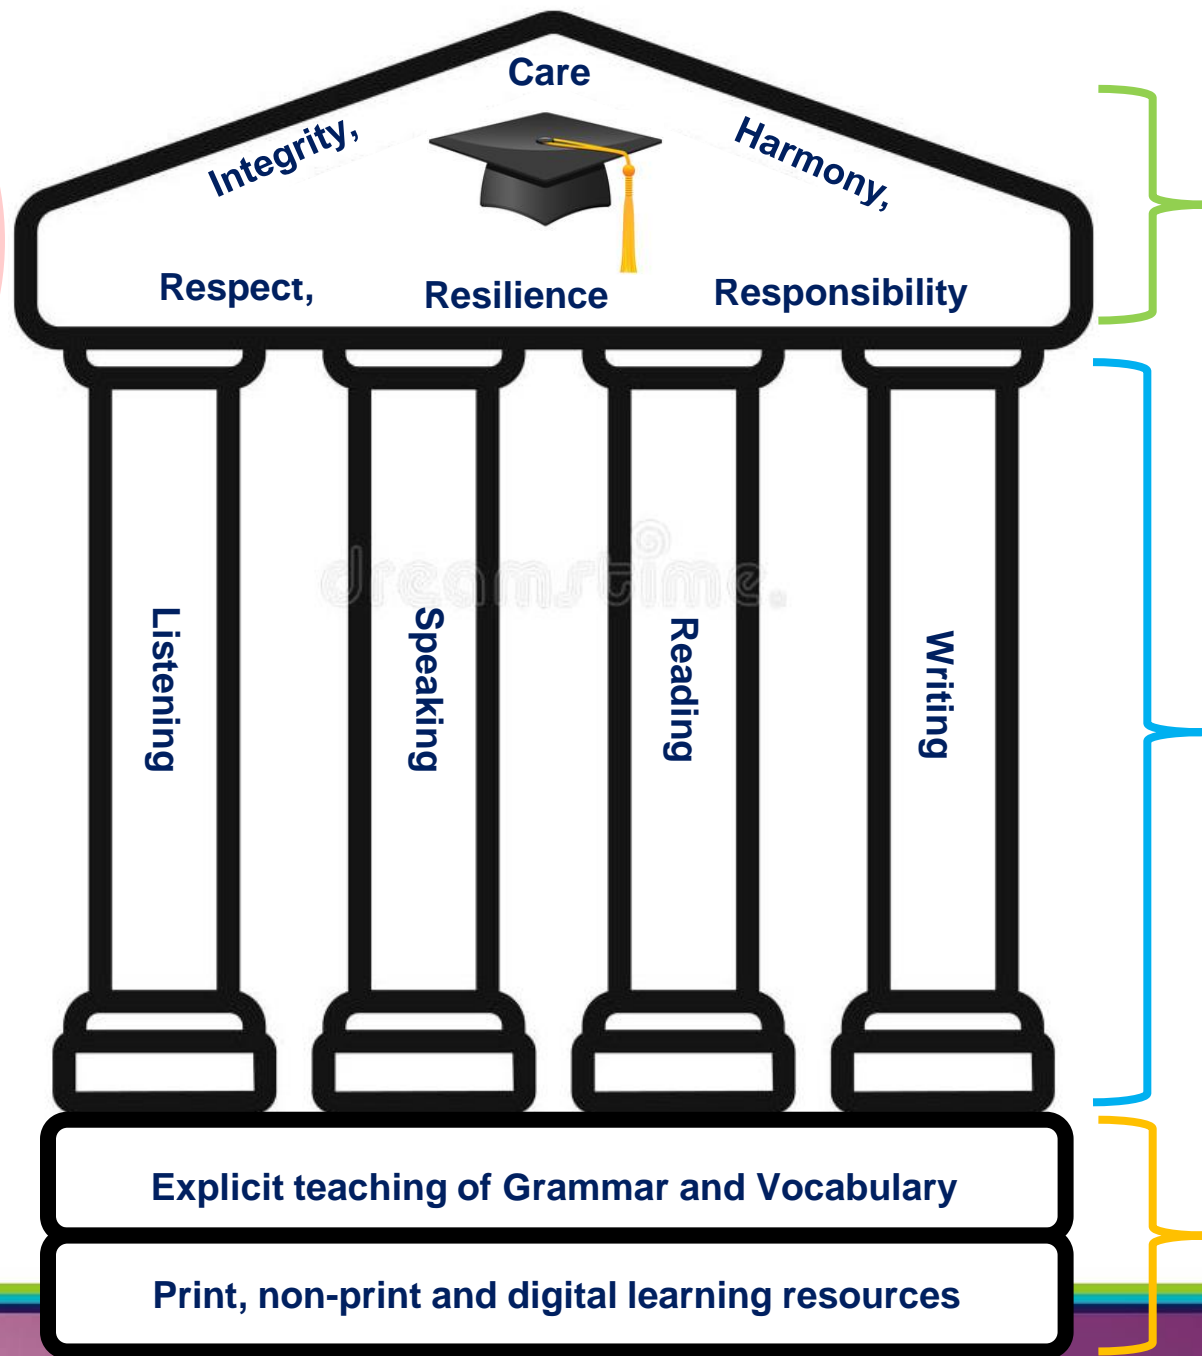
Care

Integrity,

Harmony,

Respect,

Resilience

Responsibility

Listening

Speaking

Reading

Writing

dreamstime

Explicit teaching of Grammar and Vocabulary

Print, non-print and digital learning resources